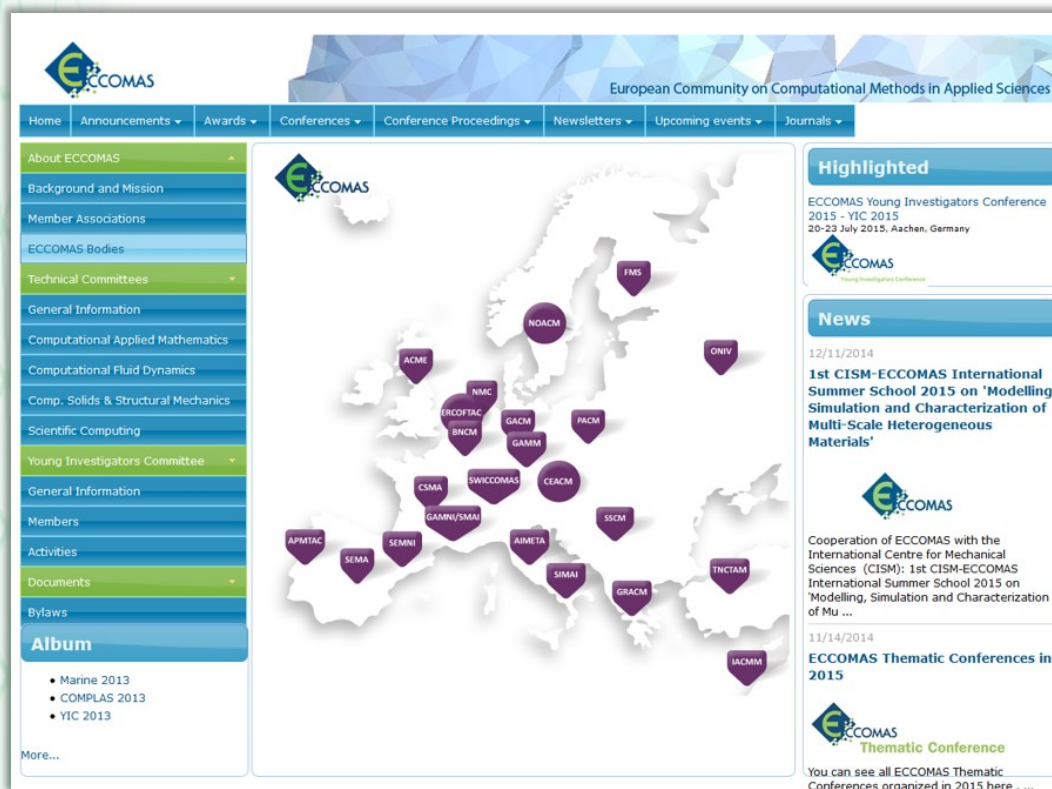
ECCOMAS

European Community on Computational Methods in Applied Sciences

Home | Announcements ▾ | Awards ▾ | Conferences ▾ | Conference Proceedings ▾ | Newsletters ▾ | Upcoming events ▾ | Journals ▾

About ECCOMAS
Background and Mission
Member Associations
ECCOMAS Bodies
Technical Committees
General Information
Computational Applied Mathematics
Computational Fluid Dynamics
Comp. Solids & Structural Mechanics
Scientific Computing
Young Investigators Committee
General Information
Members
Activities
Documents
Bylaws

Album
• Marine 2013
• COMPLAS 2013
• YIC 2013

More...

ECCOMAS

FMS
NOACM
ONIV
ACME
NMC
ERCOFTAC
GACM
PACM
BNCM
GAMM
CEACM
SWICCOMAS
CSMA
GAMNI/SMAI
SSCM
APMTAC
SEMNI
AIMETA
SEMA
SIMAI
TNCTAM
GRACM
IACMM

Highlighted
ECCOMAS Young Investigators Conference 2015 - YIC 2015
20-23 July 2015, Aachen, Germany
ECCOMAS
Young Investigators Conference

News
12/11/2014
1st CISM-ECCOMAS International Summer School 2015 on 'Modelling Simulation and Characterization of Multi-Scale Heterogeneous Materials'

ECCOMAS

Cooperation of ECCOMAS with the International Centre for Mechanical Sciences (CISM): 1st CISM-ECCOMAS International Summer School 2015 on 'Modelling, Simulation and Characterization of Mu ...

11/14/2014
ECCOMAS Thematic Conferences in 2015

ECCOMAS
Thematic Conference

You can see all ECCOMAS Thematic Conferences organized in 2015 here . ...